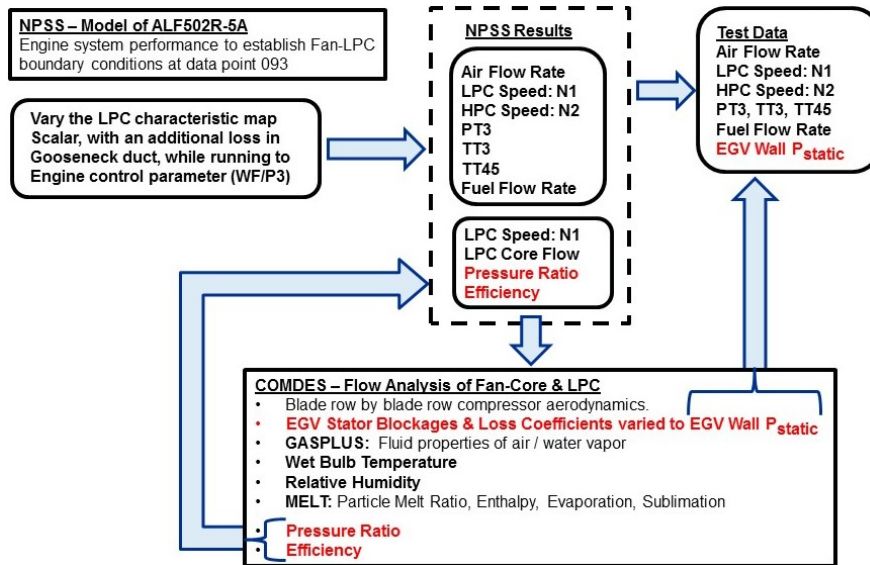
NPSS – Model of ALF502R-5A
Engine system performance to establish Fan-LPC boundary conditions at data point 093

Vary the LPC characteristic map Scalar, with an additional loss in Gooseneck duct, while running to Engine control parameter (WF/P3)

NPSS Results

Air Flow Rate
LPC Speed: N1
HPC Speed: N2
PT3
TT3
TT45
Fuel Flow Rate

LPC Speed: N1
LPC Core Flow
Pressure Ratio
Efficiency

Test Data
Air Flow Rate
LPC Speed: N1
HPC Speed: N2
PT3, TT3, TT45
Fuel Flow Rate
EGV Wall $P_{static}$

COMDES – Flow Analysis of Fan-Core & LPC
• Blade row by blade row compressor aerodynamics.
• EGV Stator Blockages & Loss Coefficients varied to EGV Wall $P_{static}$
• GASPLUS: Fluid properties of air / water vapor
• Wet Bulb Temperature
• Relative Humidity
• MELT: Particle Melt Ratio, Enthalpy, Evaporation, Sublimation
• Pressure Ratio
• Efficiency